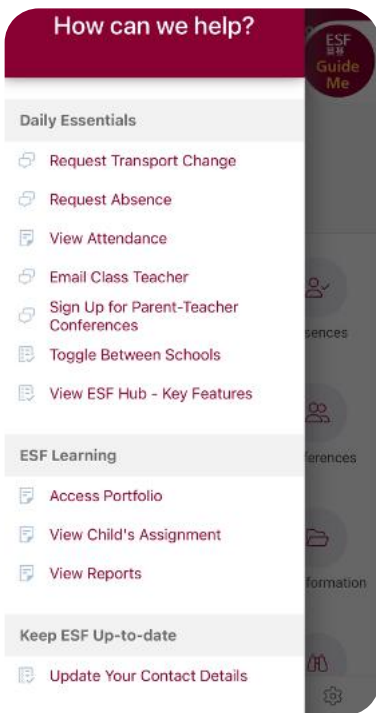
How can we help?

ESF
Guide Me

Daily Essentials

Request Transport Change

Request Absence

View Attendance

Email Class Teacher

Sign Up for Parent-Teacher Conferences

Toggle Between Schools

View ESF Hub - Key Features

ESF Learning

Access Portfolio

View Child's Assignment

View Reports

Keep ESF Up-to-date

Update Your Contact Details

sences

ferences

formation